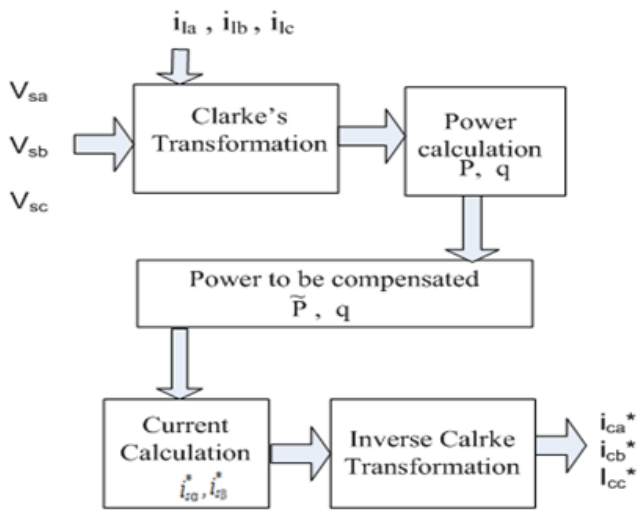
$i_{la}$ , $i_{lb}$ , $i_{lc}$

$V_{sa}$

$V_{sb}$

$V_{sc}$

Clarke's Transformation

Power calculation P, q

Power to be compensated $\widetilde{P}$ , q

Current Calculation $i^*_{s\alpha}$ , $i^*_{s\beta}$

Inverse Calrke Transformation

$i_{ca}^*$
$i_{cb}^*$
$I_{cc}^*$